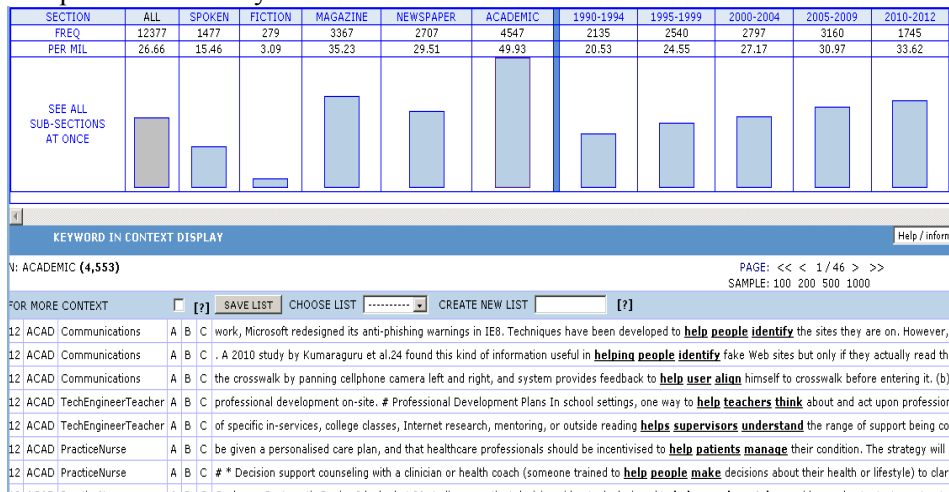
| SECTION | ALL | SPOKEN | FICTION | MAGAZINE | NEWSPAPER | ACADEMIC | 1990-1994 | 1995-1999 | 2000-2004 | 2005-2009 | 2010-2012 |
|---|---|---|---|---|---|---|---|---|---|---|---|
| FREQ | 12377 | 1477 | 279 | 3367 | 2707 | 4547 | 2135 | 2540 | 2797 | 3160 | 1745 |
| PER MIL | 26.66 | 15.46 | 3.09 | 35.23 | 29.51 | 49.93 | 20.53 | 24.55 | 27.17 | 30.97 | 33.62 |
| SEE ALL SUB-SECTIONS AT ONCE | | | | | | | | | | | |

KEYWORD IN CONTEXT DISPLAY

Help / inform

N: ACADEMIC (4,553)

PAGE: << < 1/46 > >>
SAMPLE: 100 200 500 1000

FOR MORE CONTEXT [?] SAVE LIST CHOOSE LIST ---------- CREATE NEW LIST [?]

| | | | | | | |
|---|---|---|---|---|---|---|
| 12 | ACAD | Communications | A | B | C | work, Microsoft redesigned its anti-phishing warnings in IE8. Techniques have been developed to help people identify the sites they are on. However, |
| 12 | ACAD | Communications | A | B | C | . A 2010 study by Kumaraguru et al.24 found this kind of information useful in helping people identify fake Web sites but only if they actually read th |
| 12 | ACAD | Communications | A | B | C | the crosswalk by panning cellphone camera left and right, and system provides feedback to help user align himself to crosswalk before entering it. (b) |
| 12 | ACAD | TechEngineerTeacher | A | B | C | professional development on-site. # Professional Development Plans In school settings, one way to help teachers think about and act upon professio |
| 12 | ACAD | TechEngineerTeacher | A | B | C | of specific in-services, college classes, Internet research, mentoring, or outside reading helps supervisors understand the range of support being co |
| 12 | ACAD | PracticeNurse | A | B | C | be given a personalised care plan, and that healthcare professionals should be incentivised to help patients manage their condition. The strategy will |
| 12 | ACAD | PracticeNurse | A | B | C | # * Decision support counseling with a clinician or health coach (someone trained to help people make decisions about their health or lifestyle) to cla |